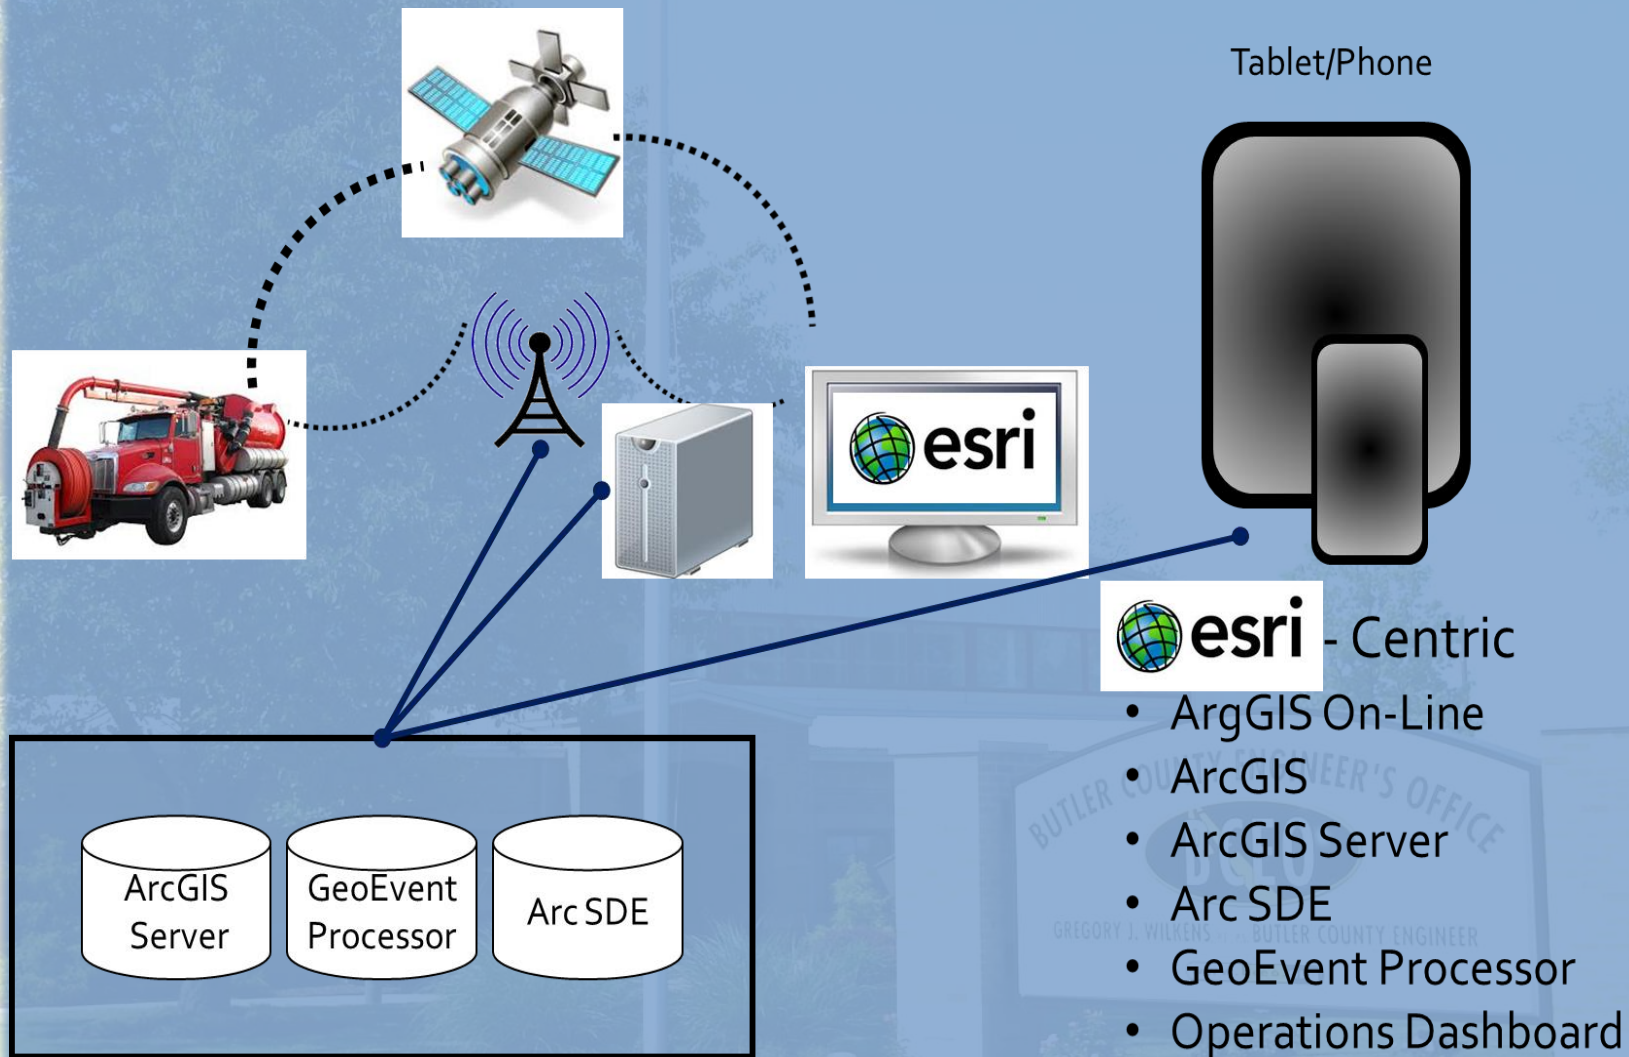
Tablet/Phone

esri

ArcGIS Server

GeoEvent Processor

Arc SDE

esri - Centric

- ArgGIS On-Line
- ArcGIS
- ArcGIS Server
- Arc SDE
- GeoEvent Processor
- Operations Dashboard

BUTLER COUNTY ENGINEER'S OFFICE

BCEO

GREGORY J. WILKENS BUTLER COUNTY ENGINEER